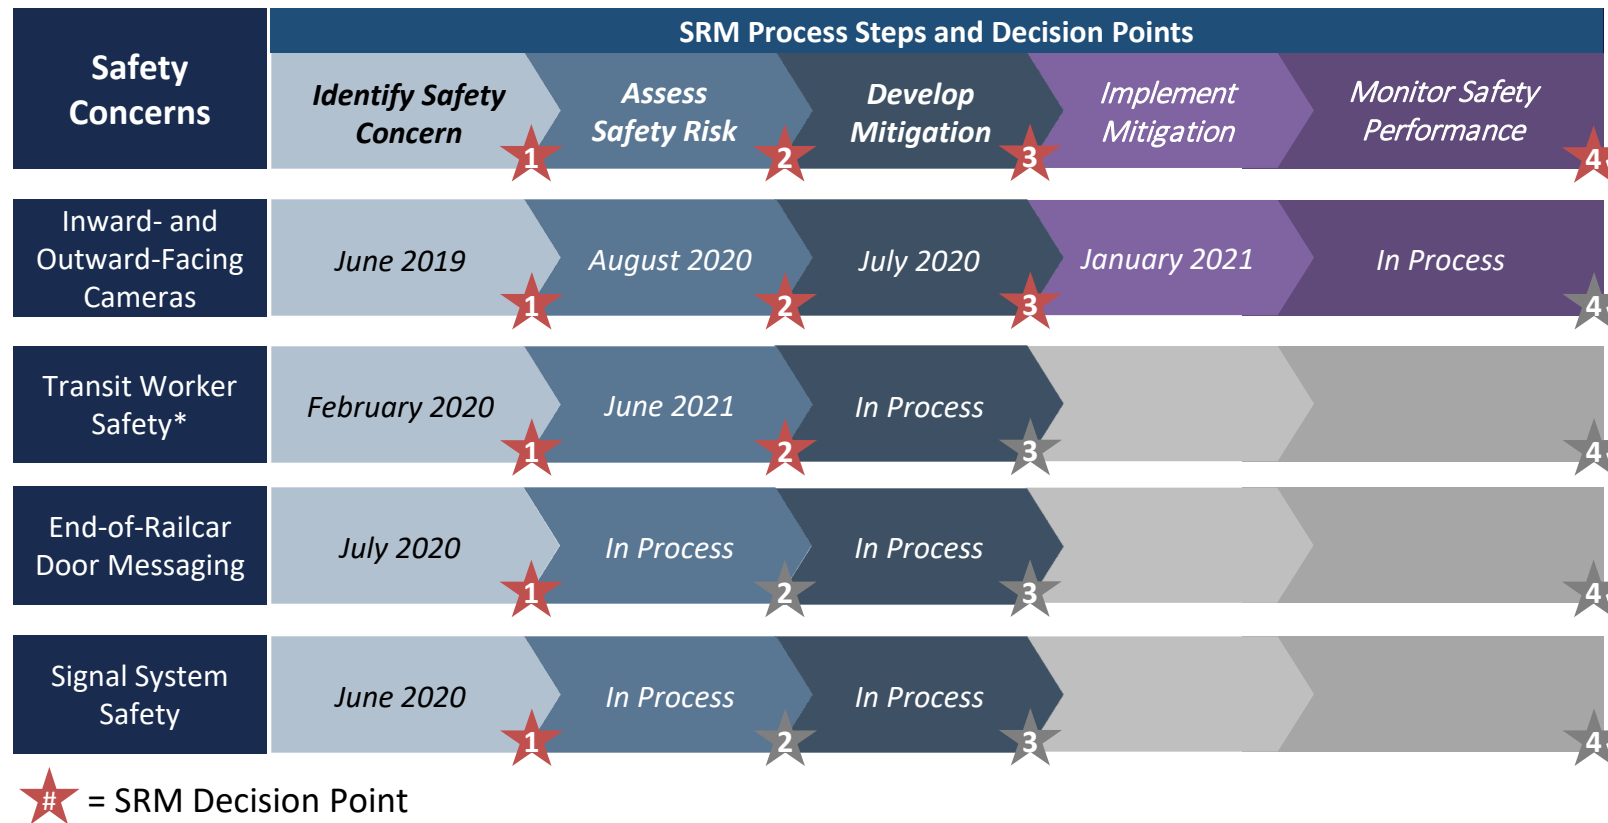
| Safety Concerns | SRM Process Steps and Decision Points | | | | |
|---|---|---|---|---|---|
| | Identify Safety Concern 1 | Assess Safety Risk 2 | Develop Mitigation 3 | Implement Mitigation | Monitor Safety Performance 4 |
| Inward- and Outward-Facing Cameras | June 2019 1 | August 2020 2 | July 2020 3 | January 2021 | In Process 4 |
| Transit Worker Safety* | February 2020 1 | June 2021 2 | In Process 3 | | 4 |
| End-of-Railcar Door Messaging | July 2020 1 | In Process 2 | In Process 3 | | 4 |
| Signal System Safety | June 2020 1 | In Process 2 | In Process 3 | | 4 |

# = SRM Decision Point